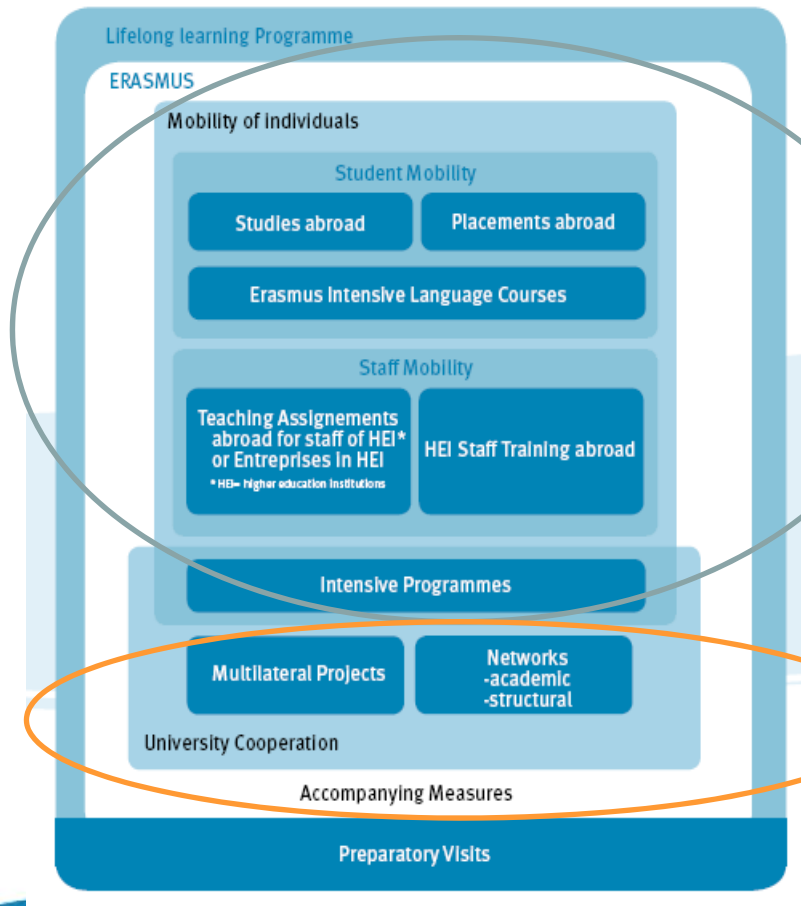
Lifelong learning Programme

ERASMUS

Mobility of individuals

Student Mobility

Studies abroad

Placements abroad

Erasmus Intensive Language Courses

Staff Mobility

Teaching Assignements abroad for staff of HEI* or Entreprises in HEI

* HEI= higher education institutions

HEI Staff Training abroad

Intensive Programmes

Multilateral Projects

Networks
-academic
-structural

University Cooperation

Accompanying Measures

Preparatory Visits